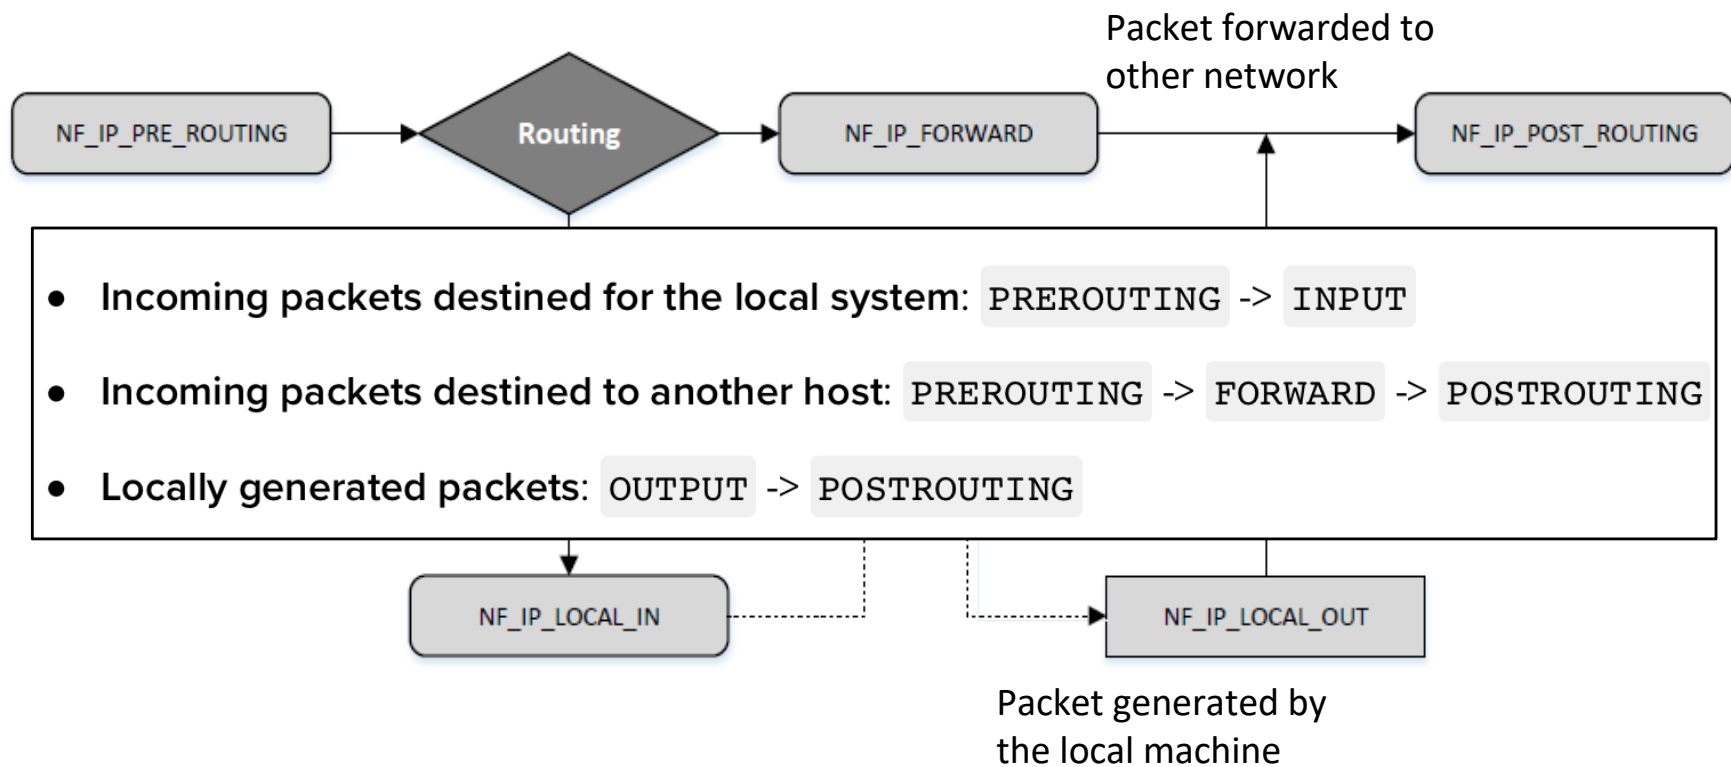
Packet forwarded to other network

NF_IP_PRE_ROUTING

Routing

NF_IP_FORWARD

NF_IP_POST_ROUTING

- **Incoming packets destined for the local system**: PREROUTING -> INPUT
- **Incoming packets destined to another host**: PREROUTING -> FORWARD -> POSTROUTING
- **Locally generated packets**: OUTPUT -> POSTROUTING

NF_IP_LOCAL_IN

NF_IP_LOCAL_OUT

Packet generated by the local machine